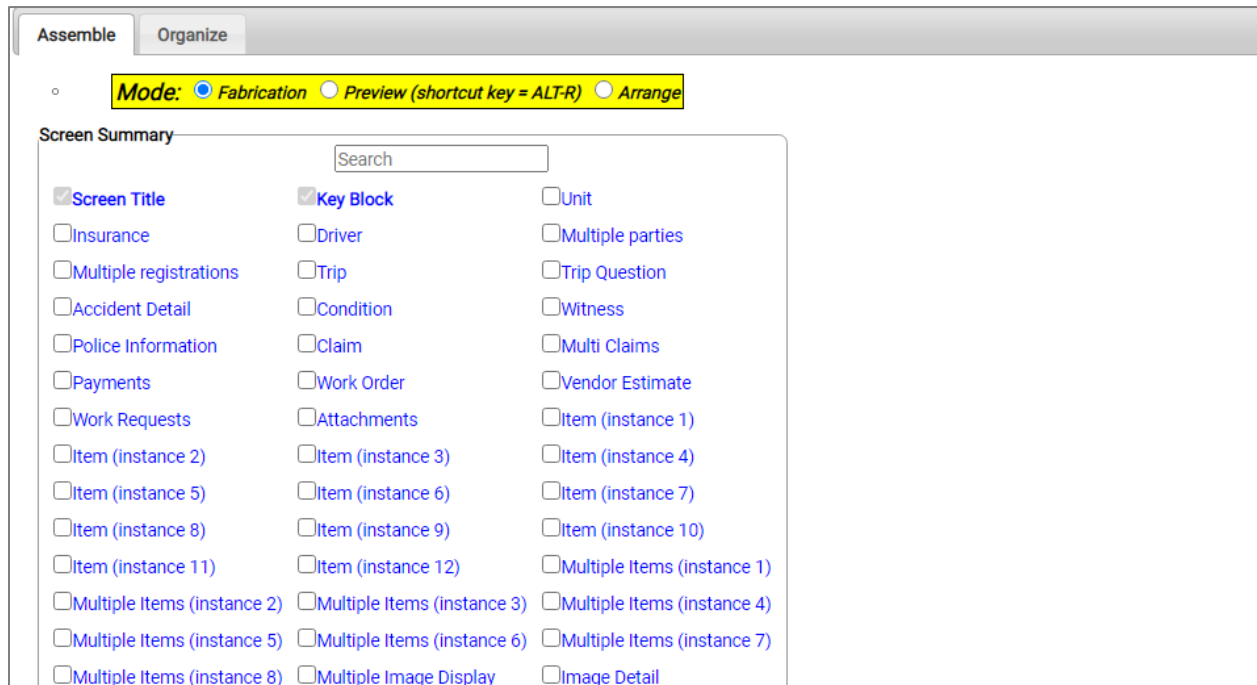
Assemble Organize

Mode: Fabrication Preview (shortcut key = ALT-R) Arrange

Screen Summary

Search

| | | |
|---|---|---|
| Screen Title | Key Block | Unit |
| Insurance | Driver | Multiple parties |
| Multiple registrations | Trip | Trip Question |
| Accident Detail | Condition | Witness |
| Police Information | Claim | Multi Claims |
| Payments | Work Order | Vendor Estimate |
| Work Requests | Attachments | Item (instance 1) |
| Item (instance 2) | Item (instance 3) | Item (instance 4) |
| Item (instance 5) | Item (instance 6) | Item (instance 7) |
| Item (instance 8) | Item (instance 9) | Item (instance 10) |
| Item (instance 11) | Item (instance 12) | Multiple Items (instance 1) |
| Multiple Items (instance 2) | Multiple Items (instance 3) | Multiple Items (instance 4) |
| Multiple Items (instance 5) | Multiple Items (instance 6) | Multiple Items (instance 7) |
| Multiple Items (instance 8) | Multiple Image Display | Image Detail |